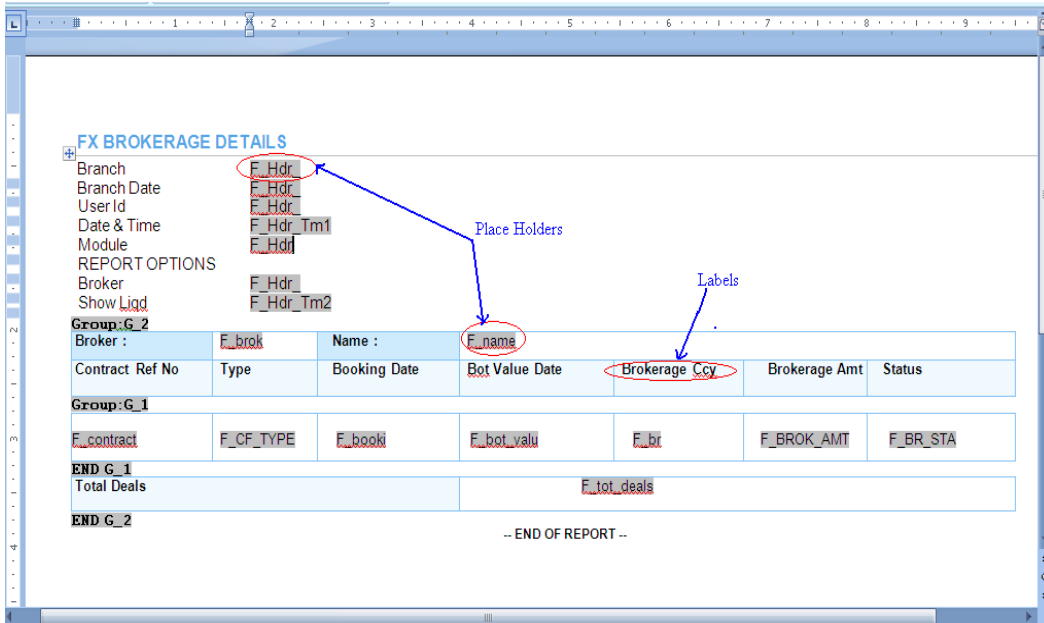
FX BROKERAGE DETAILS

Branch F_Hdr_
Branch Date F_Hdr_
User Id F_Hdr_
Date & Time F_Hdr_Tm1
Module F_Hdr
REPORT OPTIONS
Broker F_Hdr_
Show Liqd F_Hdr_Tm2

Place Holders

Labels

Group:G_2

| Broker : | F_brok | Name : | F_name | | | |
|---|---|---|---|---|---|---|
| Contract Ref No | Type | Booking Date | Bot Value Date | Brokerage Ccy | Brokerage Amt | Status |

Group:G_1

| F_contract | F_CF_TYPE | F_booki | F_bot_valu | F_br | F_BROK_AMT | F_BR_STA |
|---|---|---|---|---|---|---|

END G_1

| Total Deals | F_tot_deals |
|---|---|

END G_2

-- END OF REPORT --